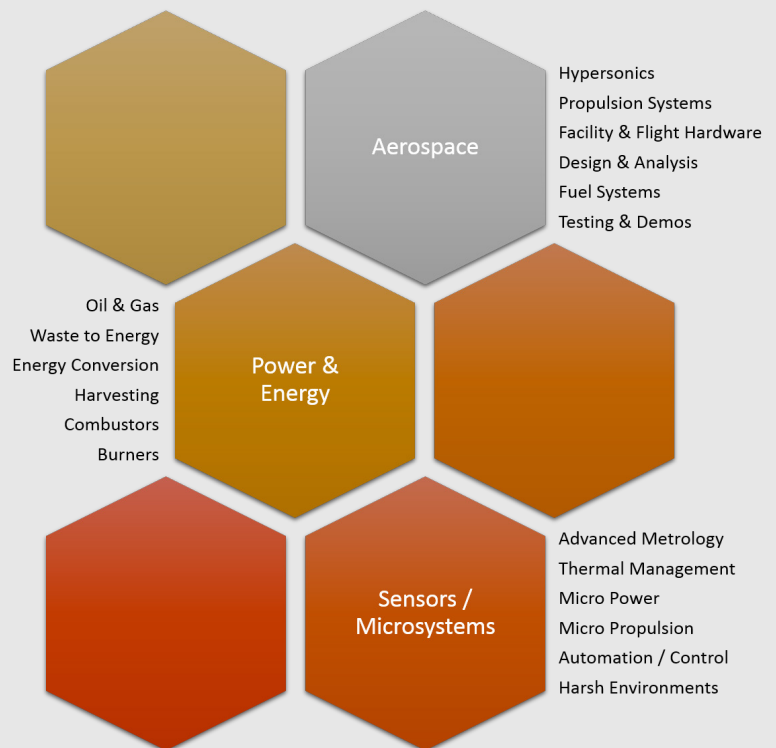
Aerospace

Hypersonics
Propulsion Systems
Facility & Flight Hardware
Design & Analysis
Fuel Systems
Testing & Demos

Oil & Gas
Waste to Energy
Energy Conversion
Harvesting
Combustors
Burners

Power & Energy

Sensors / Microsystems

Advanced Metrology
Thermal Management
Micro Power
Micro Propulsion
Automation / Control
Harsh Environments